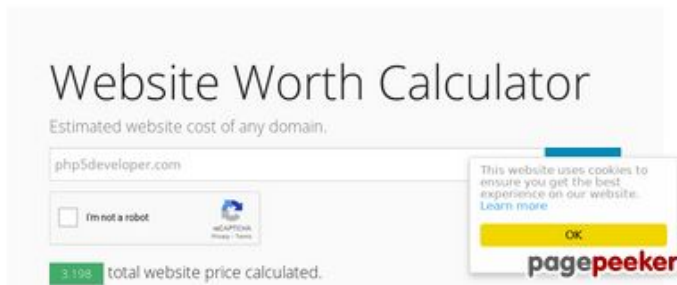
Website Worth Calculator

Estimated website cost of any domain.

php5developer.com

I'm not a robot

reCAPTCHA
Privacy - Terms

3.198 total website price calculated.

This website uses cookies to ensure you get the best experience on our website. Learn more

OK

pagepeeker